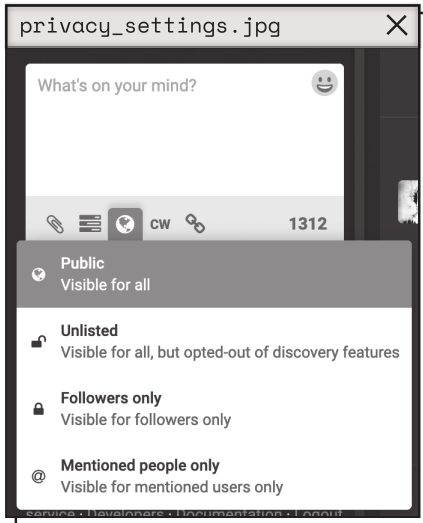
privacy_settings.jpg

What's on your mind?

CW

1312

Public
Visible for all

Unlisted
Visible for all, but opted-out of discovery features

Followers only
Visible for followers only

@

Mentioned people only
Visible for mentioned users only

service · Developers · Documentation · Logout